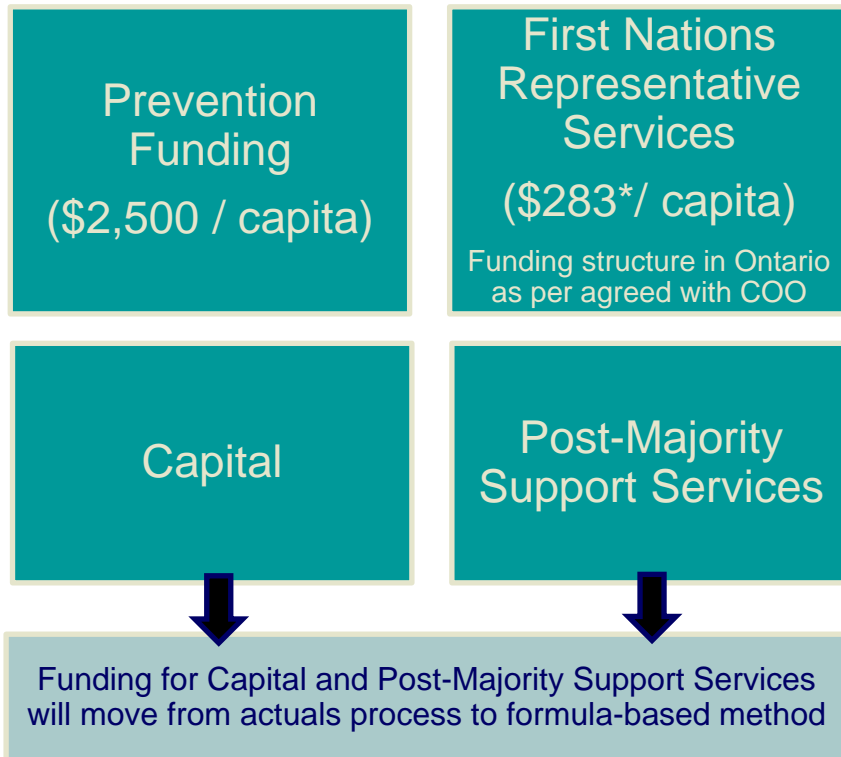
Prevention Funding

(\$2,500 / capita)

First Nations Representative Services

(\$283*/ capita)

Funding structure in Ontario as per agreed with COO

Capital

Post-Majority Support Services

Funding for Capital and Post-Majority Support Services will move from actuals process to formula-based method